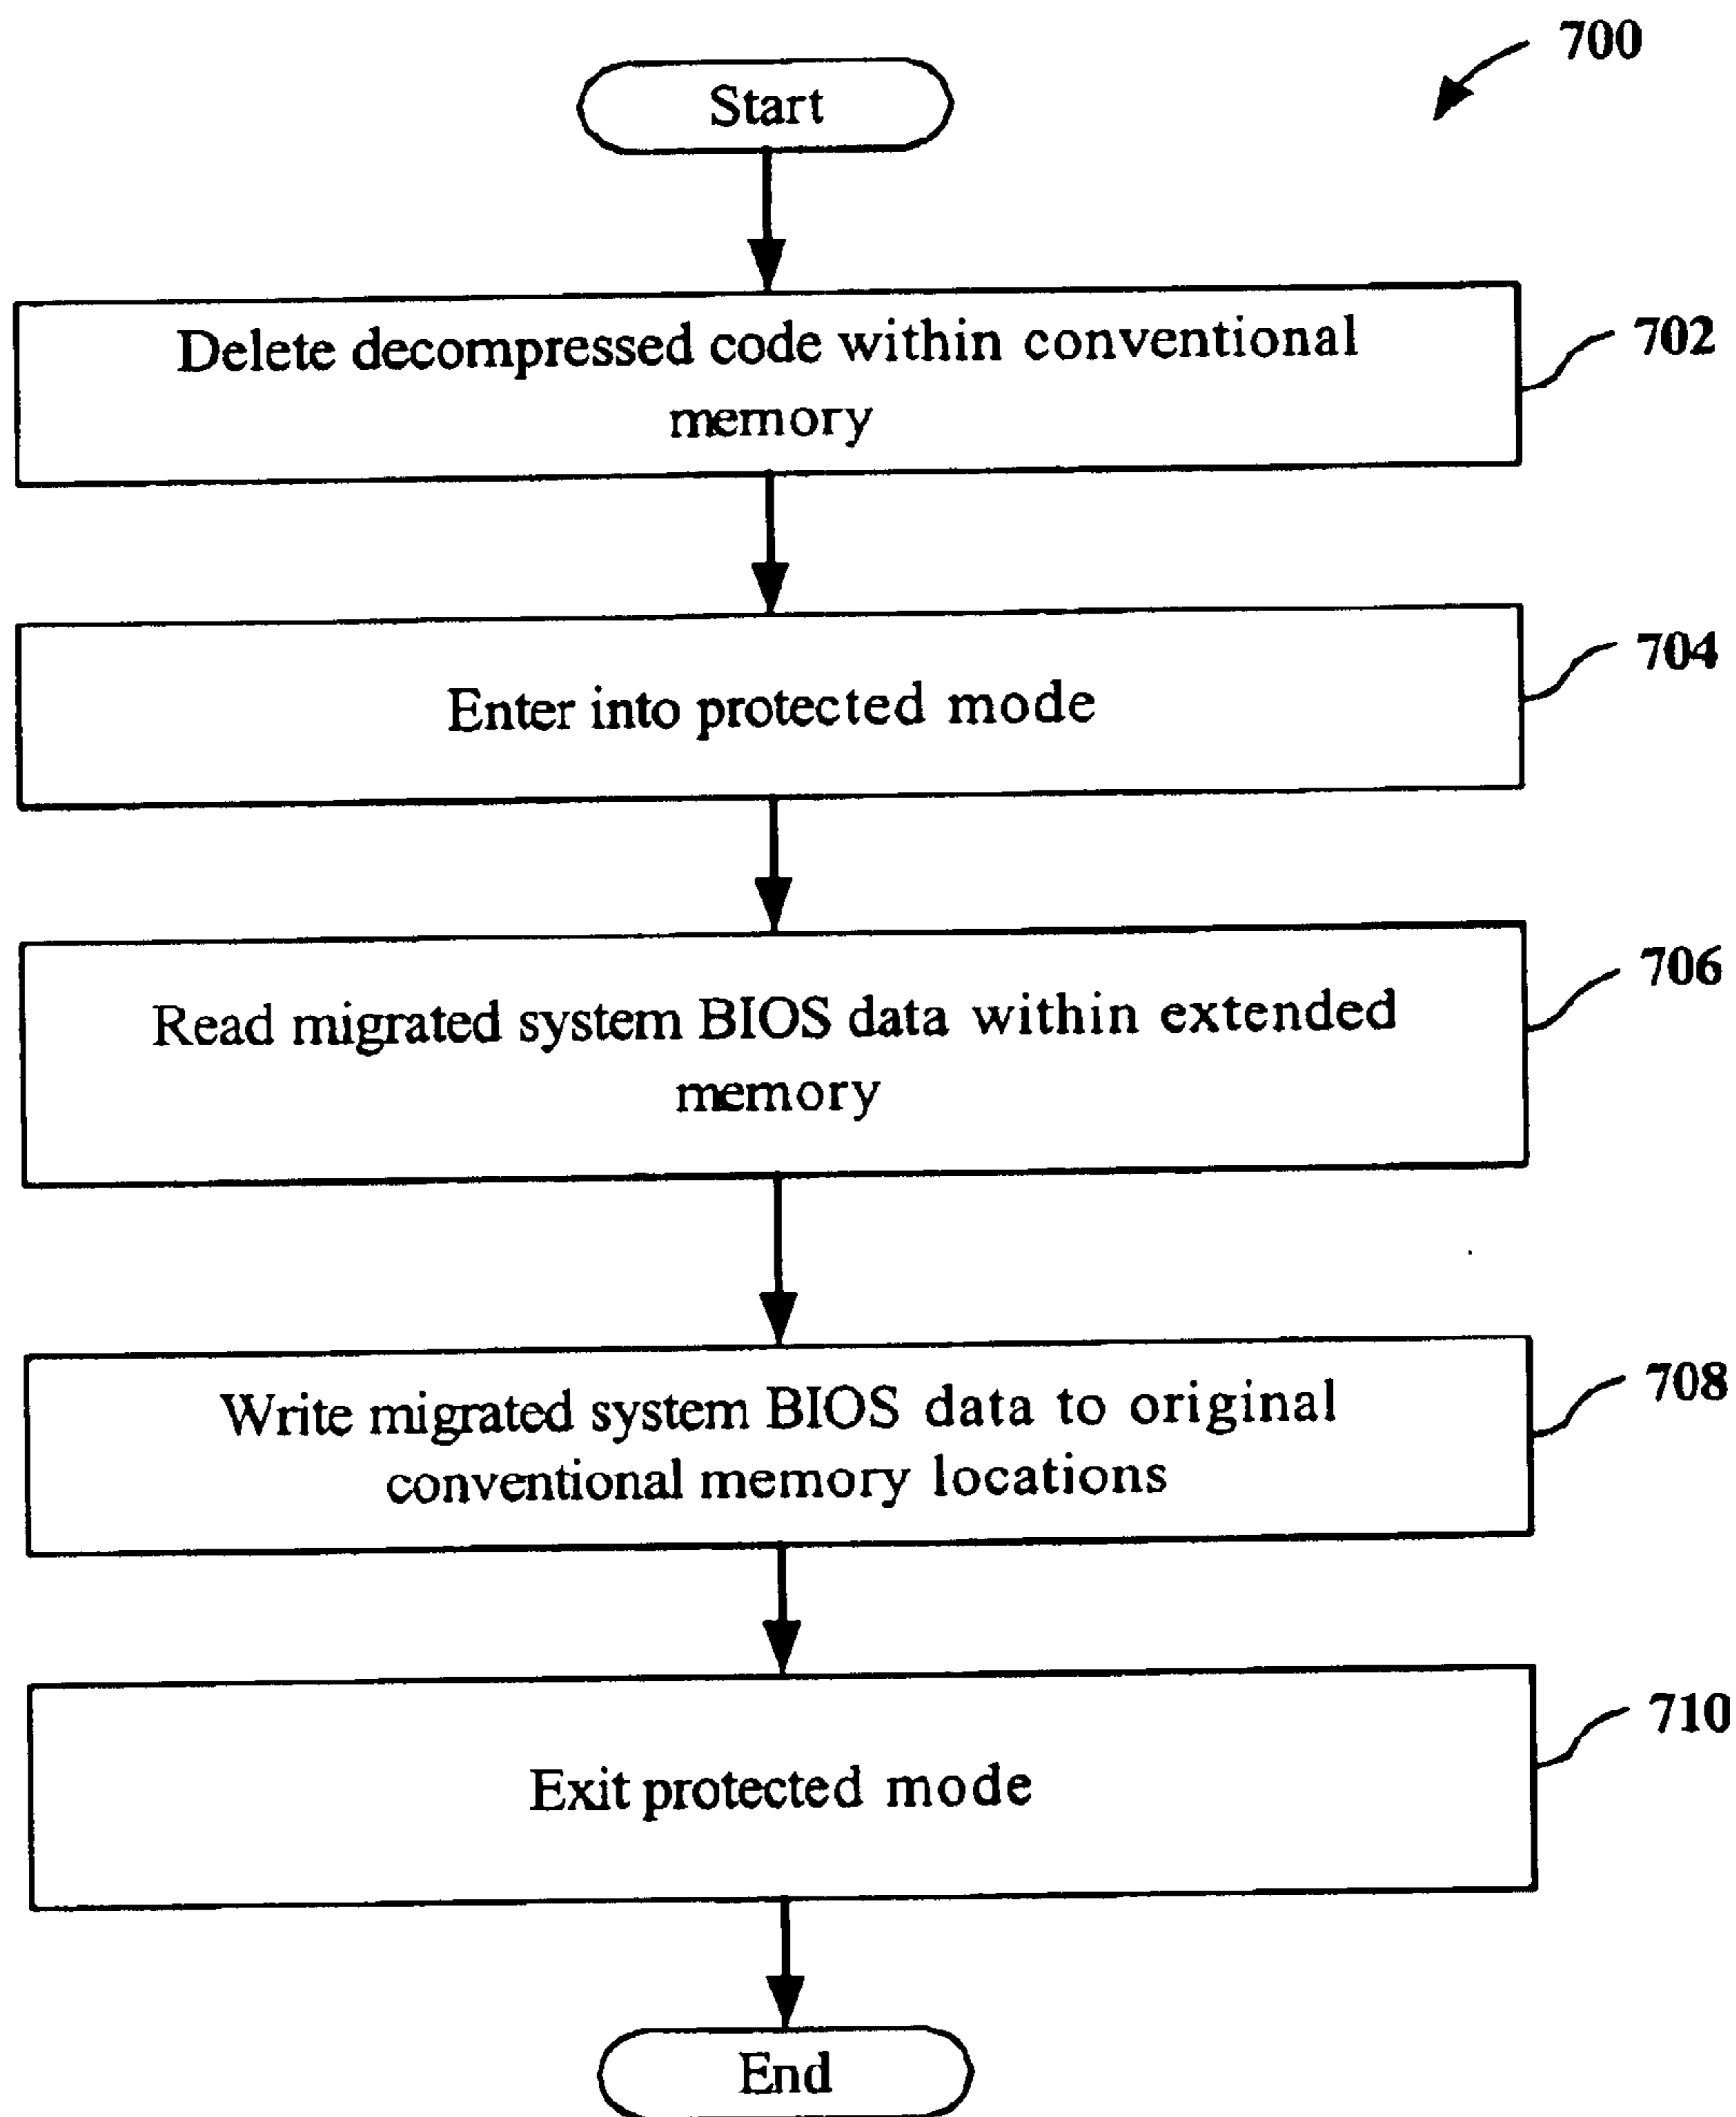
700

Start

Delete decompressed code within conventional memory

702

Enter into protected mode

704

Read migrated system BIOS data within extended memory

706

Write migrated system BIOS data to original conventional memory locations

708

Exit protected mode

710

End